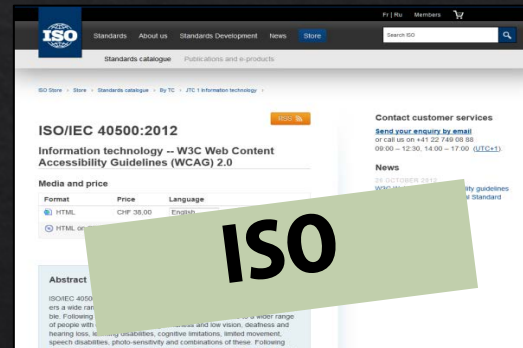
Fr | Ru Members

ISO Standards About us Standards Development News Store

Search ISO

Standards catalogue Publications and e-products

ISO Store > Store > Standards catalogue > By TC > JTC 1 Information technology >

RSS

ISO/IEC 40500:2012

Information technology -- W3C Web Content Accessibility Guidelines (WCAG) 2.0

Media and price

| Format | Price | Language |
|---|---|---|
| HTML | CHF 38,00 | English |
| HTML on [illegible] | | |

Abstract

ISO/IEC 40500 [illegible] ers a wide ran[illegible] ble. Following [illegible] a wider range of people with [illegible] ness and low vision, deafness and hearing loss, le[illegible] disabilities, cognitive limitations, limited movement, speech disabilities, photo-sensitivity and combinations of these. Following

Contact customer services

Send your enquiry by email or call us on +41 22 749 08 88 09:00 – 12:30, 14:00 – 17:00 (UTC+1).

News

30 OCTOBER 2012
W3C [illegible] lity guidelines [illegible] l Standard

ISO